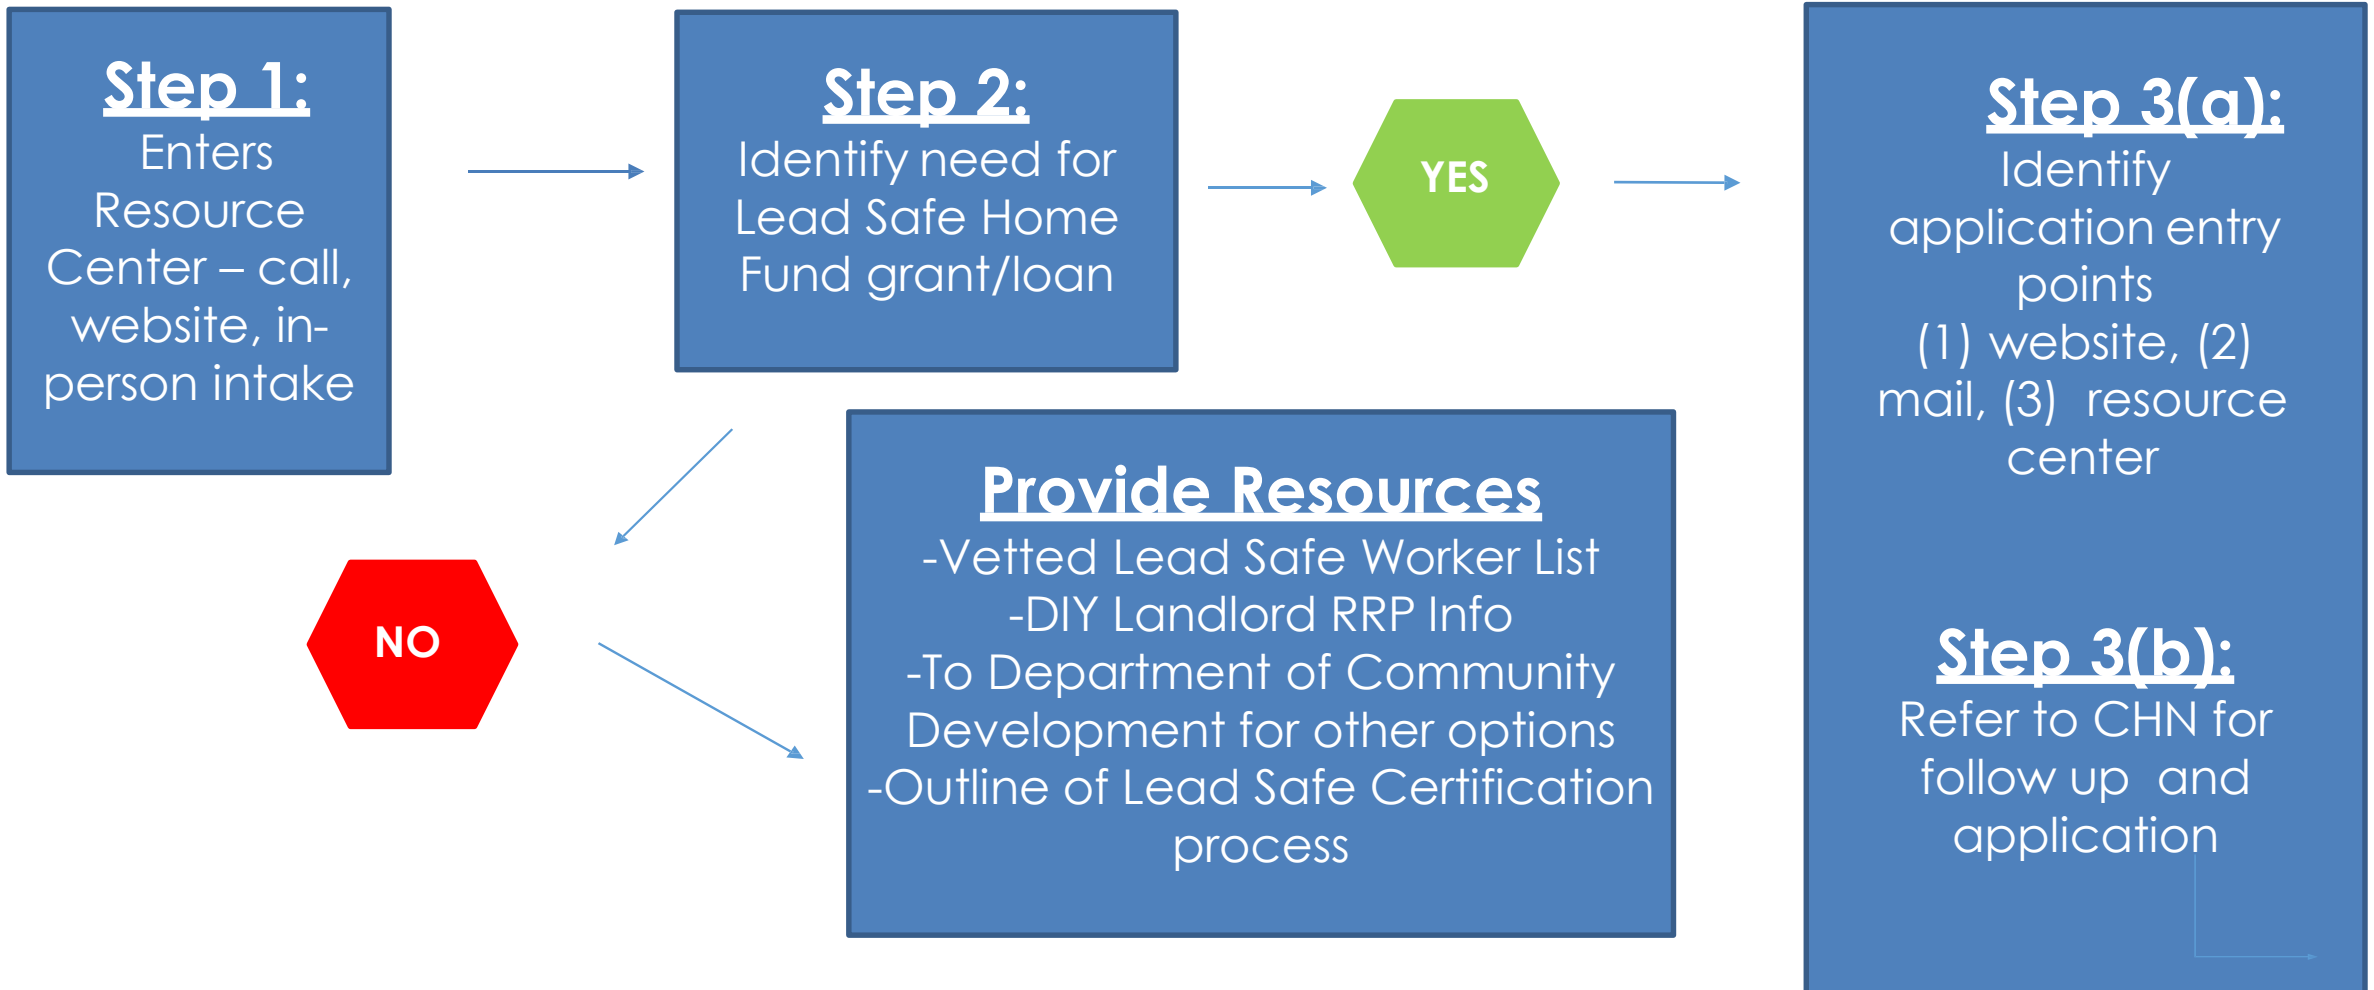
Step 1:
Enters Resource Center – call, website, in-person intake

Step 2:
Identify need for Lead Safe Home Fund grant/loan

YES

Step 3(a):
Identify application entry points
(1) website, (2) mail, (3) resource center

NO

Provide Resources
-Vetted Lead Safe Worker List
-DIY Landlord RRP Info
-To Department of Community Development for other options
-Outline of Lead Safe Certification process

Step 3(b):
Refer to CHN for follow up and application